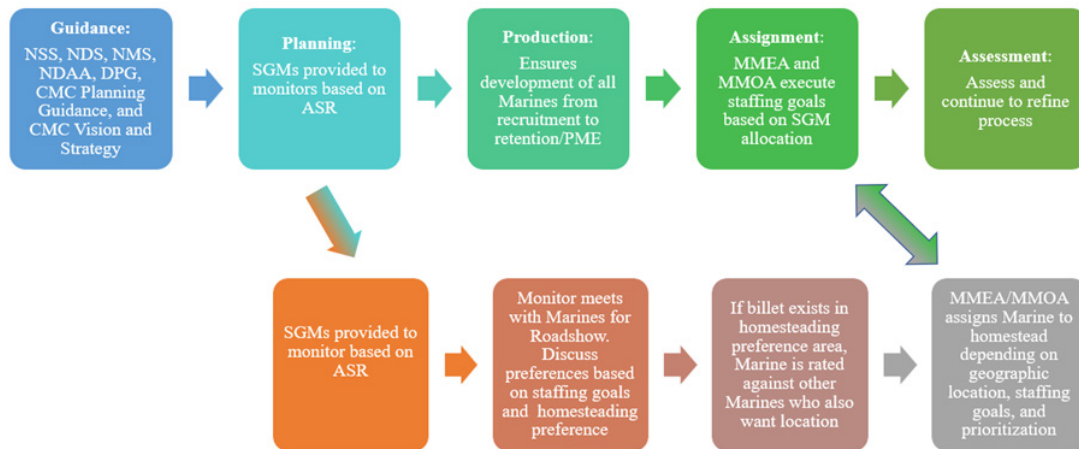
Guidance:
NSS, NDS, NMS, NDAA, DPG, CMC Planning Guidance, and CMC Vision and Strategy

Planning:
SGMs provided to monitors based on ASR

Production:
Ensures development of all Marines from recruitment to retention/PME

Assignment:
MMEA and MMOA execute staffing goals based on SGM allocation

Assessment:
Assess and continue to refine process

SGMs provided to monitor based on ASR

Monitor meets with Marines for Roadshow. Discuss preferences based on staffing goals and homesteading preference

If billet exists in homesteading preference area, Marine is rated against other Marines who also want location

MMEA/MMOA assigns Marine to homestead depending on geographic location, staffing goals, and prioritization